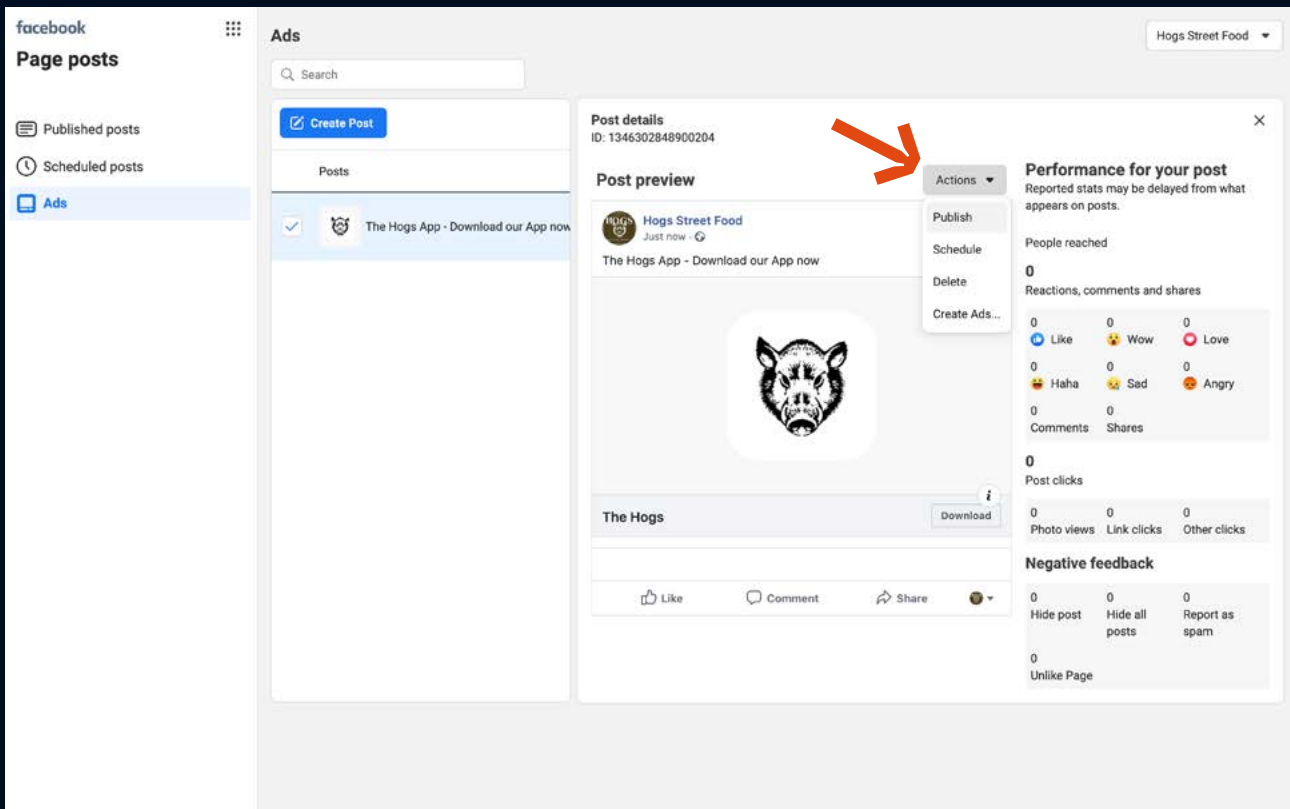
facebook

Page posts

Published posts
Scheduled posts
Ads

Ads

Hogs Street Food

Search

Create Post

Posts

The Hogs App - Download our App now

Post details
ID: 1346302848900204

Post preview

Actions

Publish
Schedule
Delete
Create Ads...

Hogs Street Food
Just now ·

The Hogs App - Download our App now

The Hogs

Download

Like  Comment  Share

Performance for your post
Reported stats may be delayed from what appears on posts.

People reached
0
Reactions, comments and shares

| | | |
|---|---|---|
| 0 Like | 0 Wow | 0 Love |
| 0 Haha | 0 Sad | 0 Angry |
| 0 Comments | 0 Shares | |

0
Post clicks

| | | |
|---|---|---|
| 0 Photo views | 0 Link clicks | 0 Other clicks |

Negative feedback

| | | |
|---|---|---|
| 0 Hide post | 0 Hide all posts | 0 Report as spam |
| 0 Unlike Page | | |